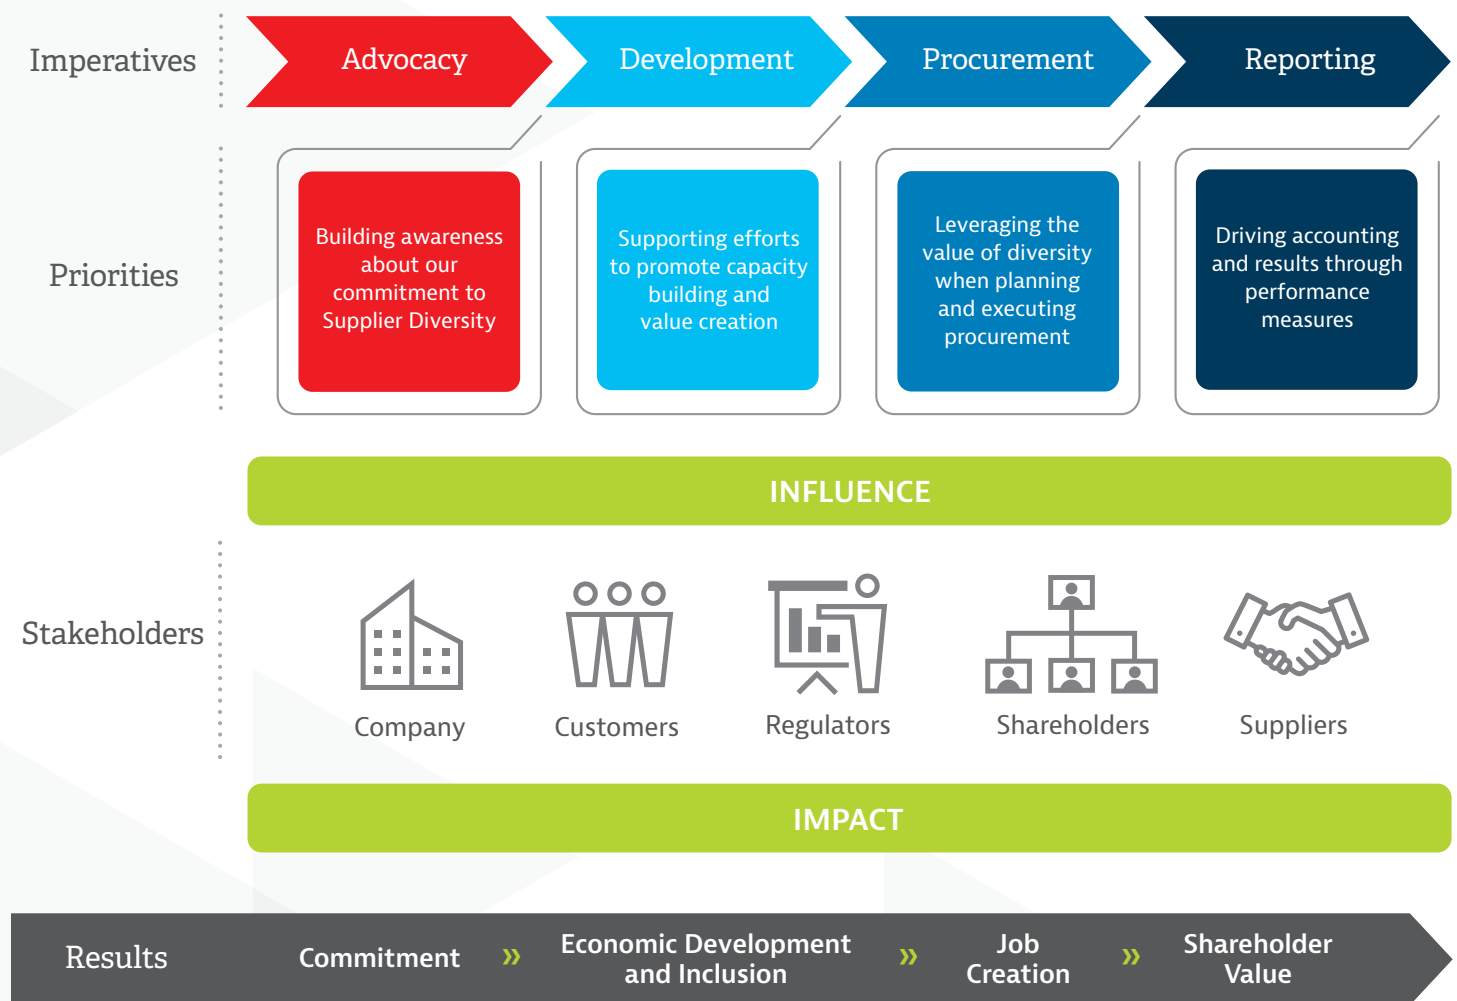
Imperatives

Advocacy

Development

Procurement

Reporting

Priorities

Building awareness about our commitment to Supplier Diversity

Supporting efforts to promote capacity building and value creation

Leveraging the value of diversity when planning and executing procurement

Driving accounting and results through performance measures

INFLUENCE

Stakeholders

Company

Customers

Regulators

Shareholders

Suppliers

IMPACT

Results

Commitment

»

Economic Development and Inclusion

»

Job Creation

»

Shareholder Value